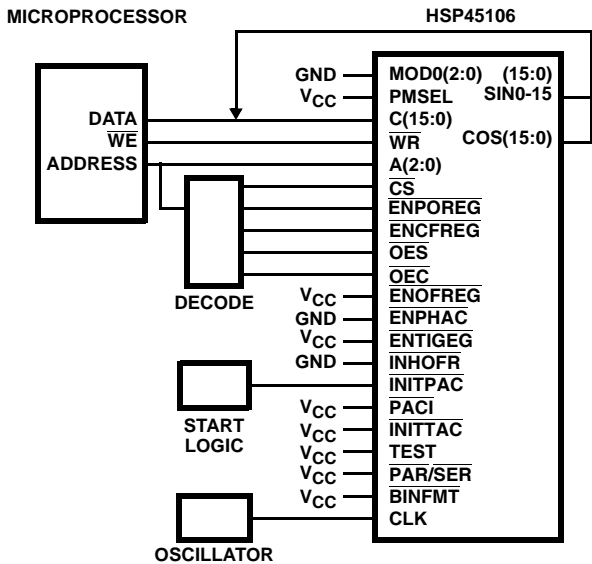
MICROPROCESSOR

HSP45106

DATA
$\overline{WE}$
ADDRESS

DECODE

START LOGIC

OSCILLATOR

GND
$V_{CC}$
$V_{CC}$
GND
$V_{CC}$
GND
$V_{CC}$
$V_{CC}$
$V_{CC}$
$V_{CC}$
$V_{CC}$

MOD0(2:0)
PMSEL
C(15:0)
$\overline{WR}$
A(2:0)
$\overline{CS}$
$\overline{ENPOREG}$
$\overline{ENCFREG}$
$\overline{OES}$
$\overline{OEC}$
$\overline{ENOFREG}$
$\overline{ENPHAC}$
$\overline{ENTIGEG}$
$\overline{INHOFR}$
$\overline{INITPAC}$
$\overline{PACI}$
$\overline{INITTAC}$
$\overline{TEST}$
$\overline{PAR/SER}$
$\overline{BINFMT}$
CLK

(15:0)
SIN0-15
COS(15:0)